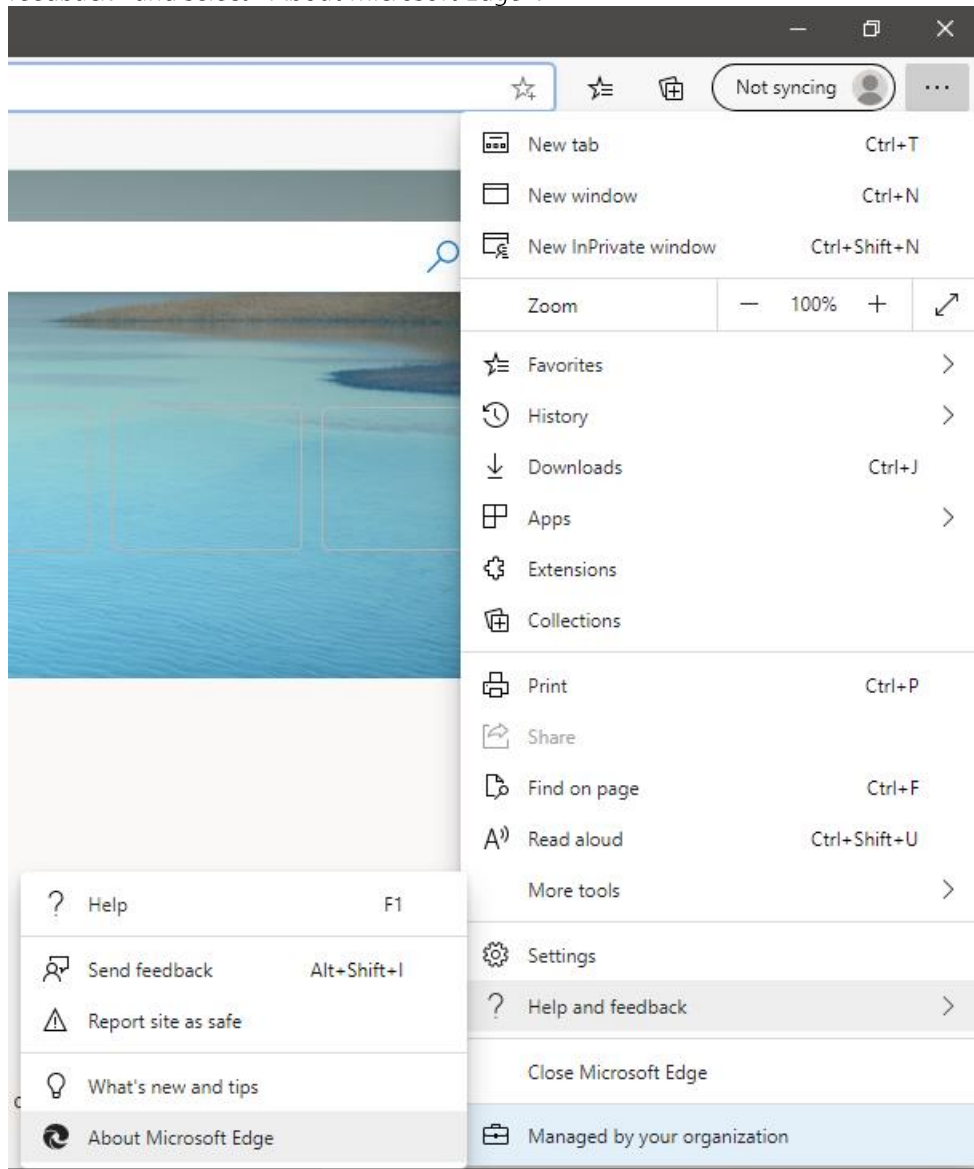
feedback" and select "About Microsoft Edge".

Not syncing

...

New tab Ctrl+T

New window Ctrl+N

New InPrivate window Ctrl+Shift+N

Zoom — 100% +

Favorites

History

Downloads Ctrl+J

Apps

Extensions

Collections

Print Ctrl+P

Share

Find on page Ctrl+F

Read aloud Ctrl+Shift+U

More tools

Settings

Help and feedback

Close Microsoft Edge

Managed by your organization

Help F1

Send feedback Alt+Shift+I

Report site as safe

What's new and tips

About Microsoft Edge